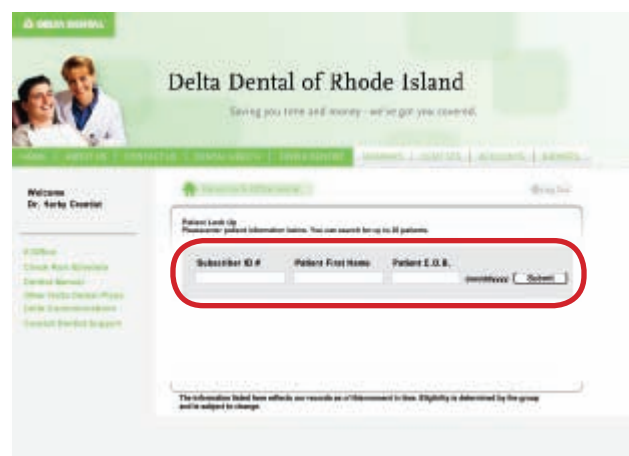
DELTA DENTAL

Delta Dental of Rhode Island

Saving you time and money - we've got you covered.

HOME | ABOUT US | CONTACT US | DENTAL CENTER | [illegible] | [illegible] | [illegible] | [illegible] | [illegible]

Welcome
Dr. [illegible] Dentist

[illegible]
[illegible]
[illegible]
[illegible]
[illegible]
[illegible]

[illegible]

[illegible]

Patient Look Up
Please enter patient information below. You can search for up to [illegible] patients.

Subscriber ID # | Patient First Name | Patient D.O.B.

mm/dd/yyyy Submit

The information listed here reflects our records as of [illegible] in time. Eligibility is determined by the group and is subject to change.